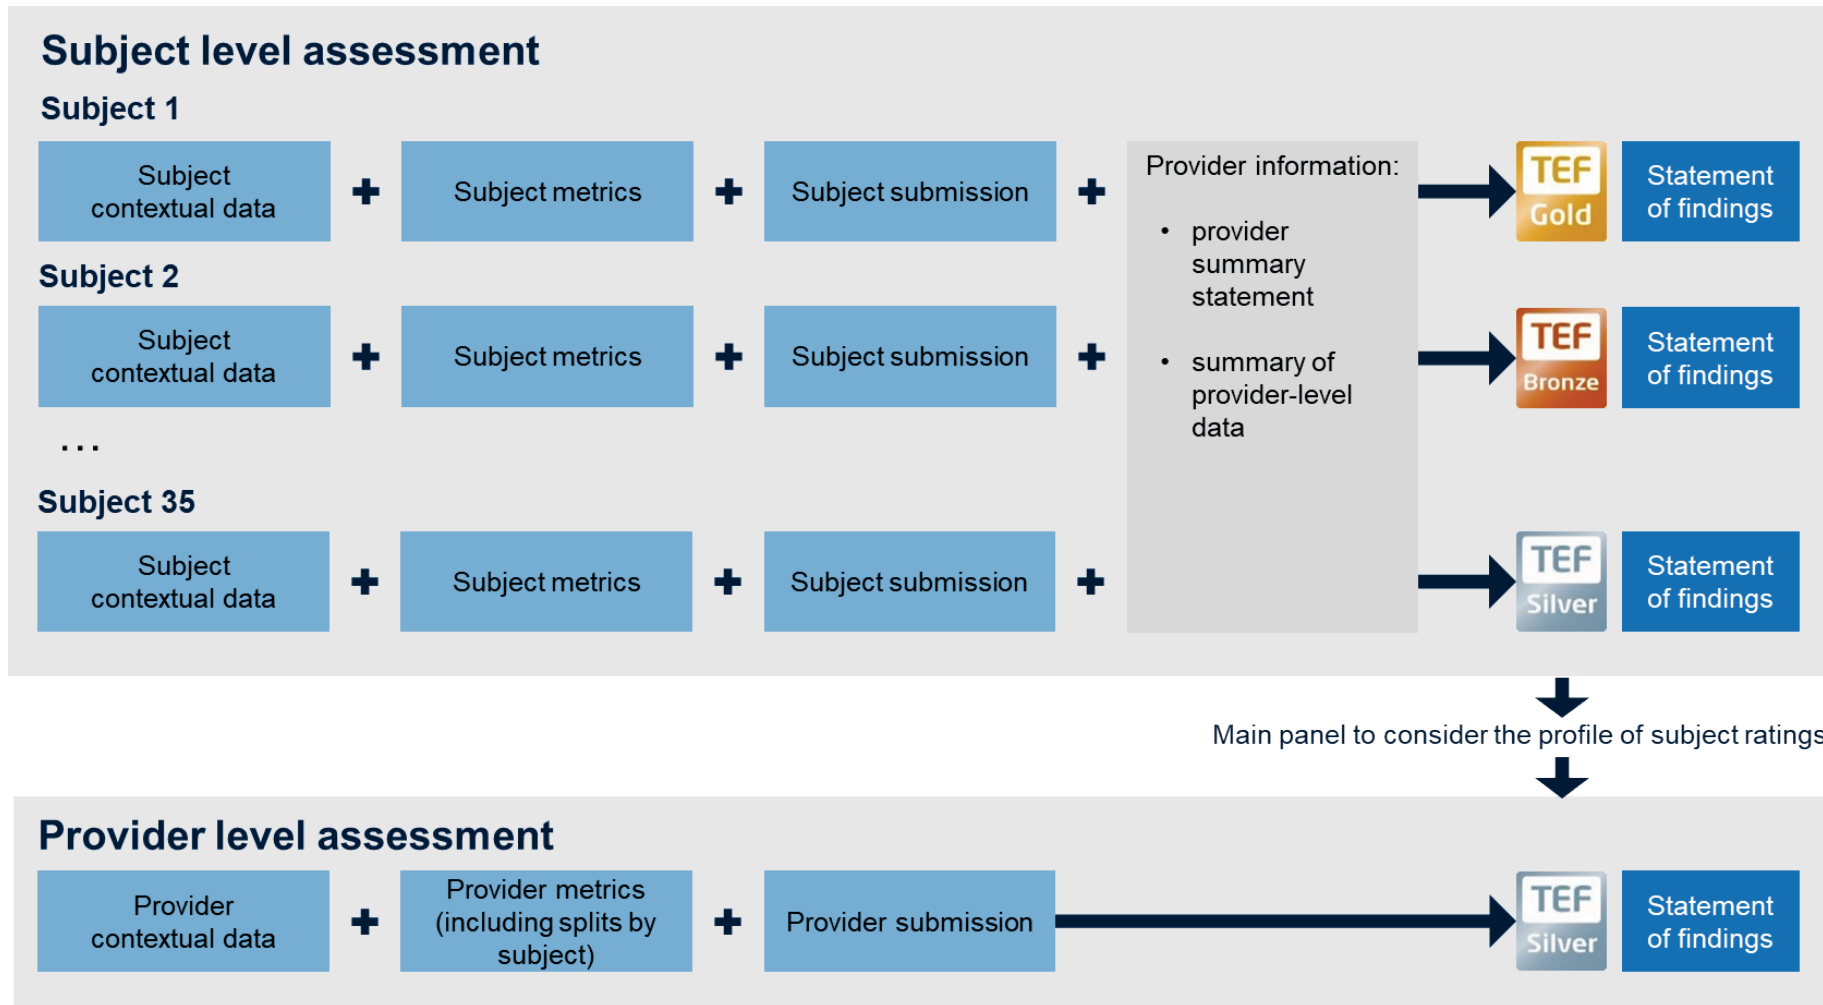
Subject level assessment

Subject 1

Subject contextual data + Subject metrics + Subject submission +

Provider information:

- provider summary statement
- summary of provider-level data

TEF Gold

Statement of findings

Subject 2

Subject contextual data + Subject metrics + Subject submission +

TEF Bronze

Statement of findings

. . .

Subject 35

Subject contextual data + Subject metrics + Subject submission +

TEF Silver

Statement of findings

Main panel to consider the profile of subject ratings

Provider level assessment

Provider contextual data + Provider metrics (including splits by subject) + Provider submission

TEF Silver

Statement of findings